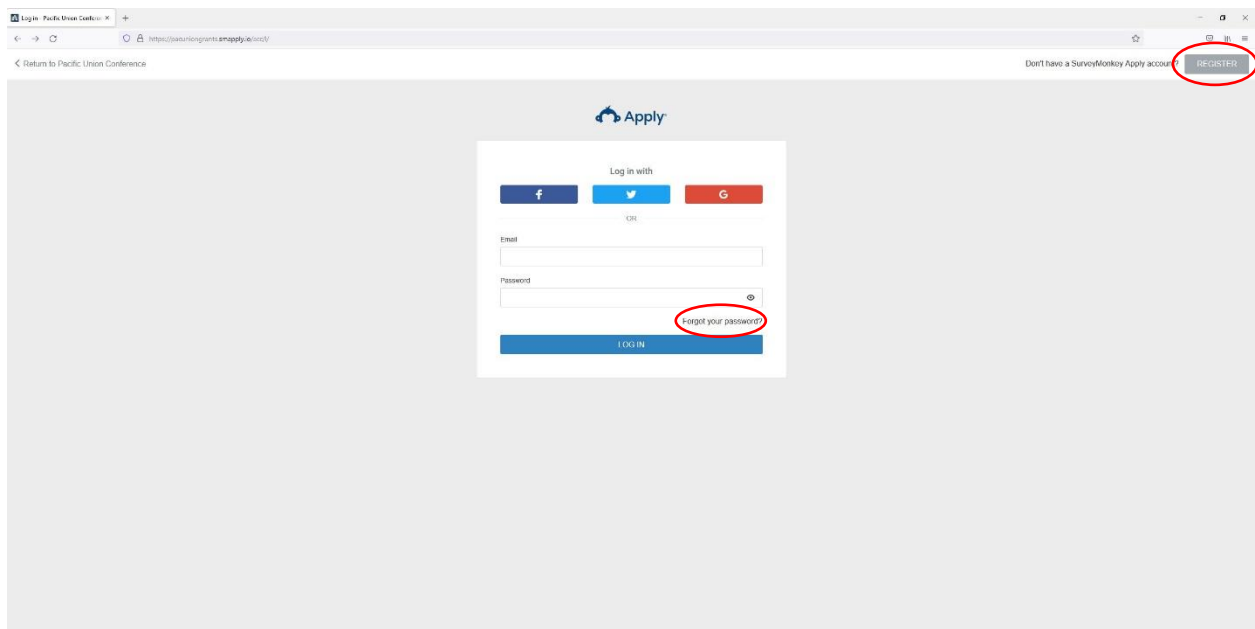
Log in - Pacific Union Confere ×

https://pacunionsgrants.smapply.io/acc/l/

< Return to Pacific Union Conference

Don't have a SurveyMonkey Apply account?

REGISTER

Apply

Log in with

f

G

OR

Email

Password

Forgot your password?

LOG IN